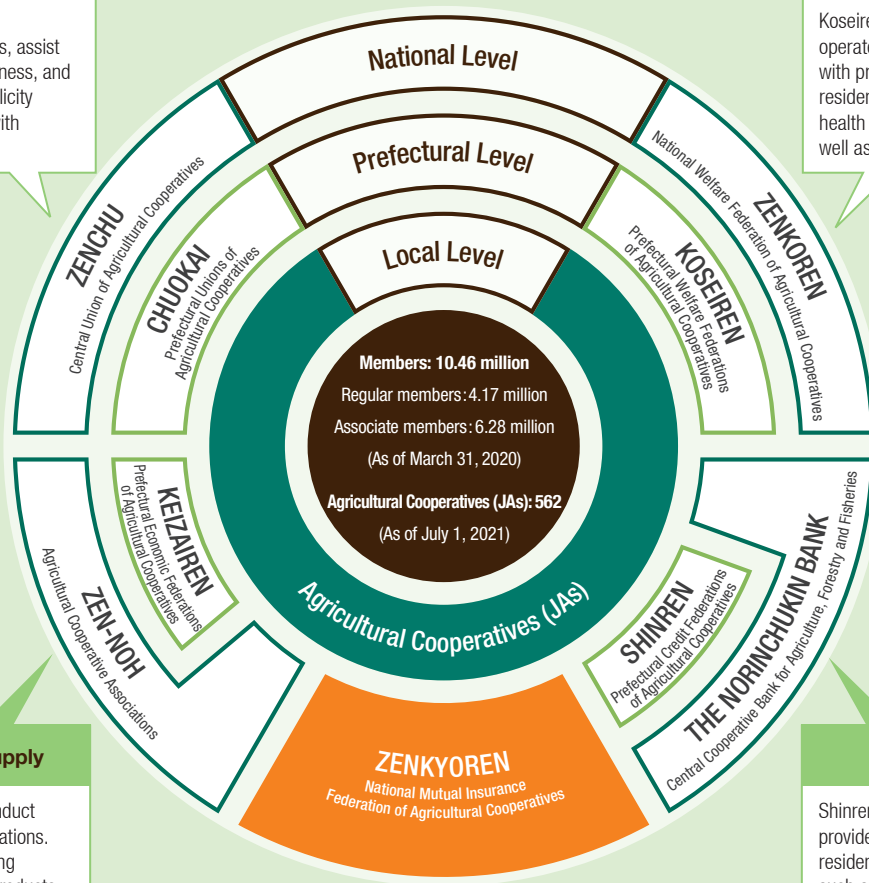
s, assist
ness, and
licity
ith

Koseire
operat
with pr
residen
health
well as

National Level

Prefectural Level

Local Level

ZENCHU
Central Union of Agricultural Cooperatives

CHUOKAI
Prefectural Unions of Agricultural Cooperatives

ZENKOREN
National Welfare Federation of Agricultural Cooperatives

KOSEIREN
Prefectural Welfare Federations of Agricultural Cooperatives

Members: 10.46 million
Regular members: 4.17 million
Associate members: 6.28 million
(As of March 31, 2020)
Agricultural Cooperatives (JAs): 562
(As of July 1, 2021)

Agricultural Cooperatives (JAs)

KEIZAIREN
Prefectural Economic Federations of Agricultural Cooperatives

ZEN-NOH
National Federation of Agricultural Cooperative Associations

SHINREN
Prefectural Credit Federations of Agricultural Cooperatives

THE NORINCHUKIN BANK
Central Cooperative Bank for Agriculture, Forestry and Fisheries

ZENKYOREN
National Mutual Insurance Federation of Agricultural Cooperatives

upply

duct
ations.
ng

Shinren
provide
residen